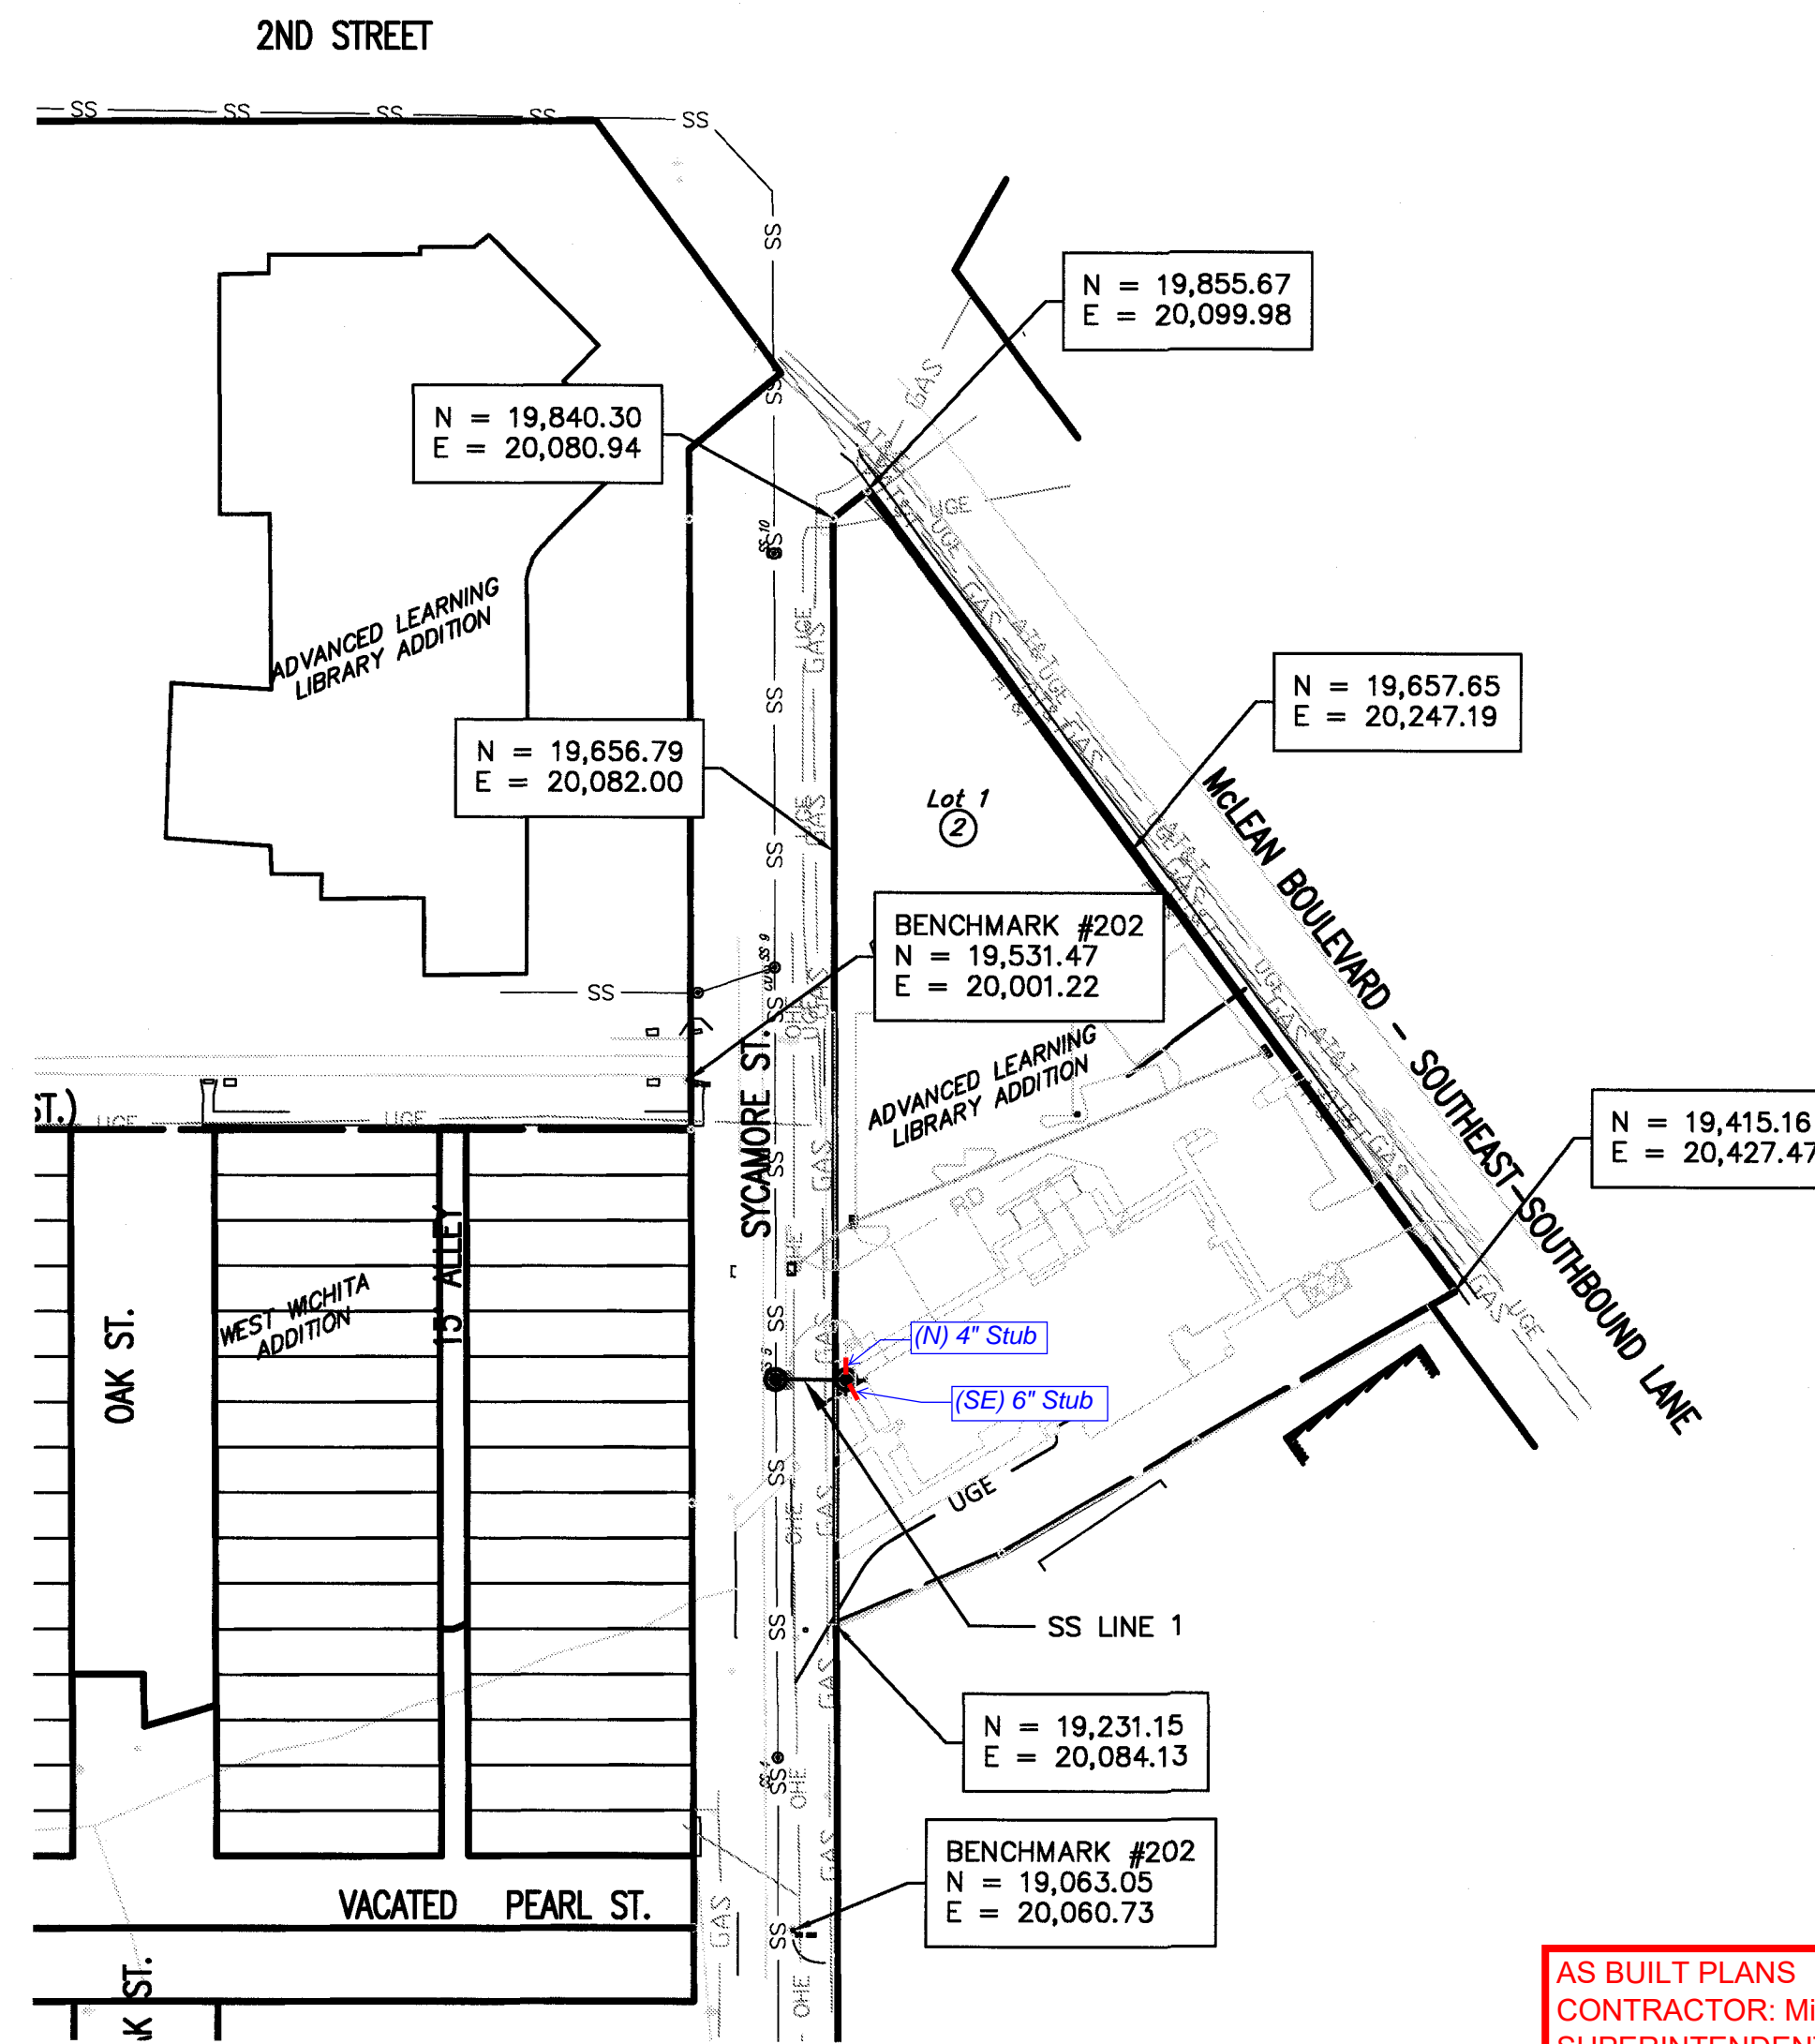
2ND STREET

SS SS SS SS SS

SS

N = 19,855.67
E = 20,099.98

N = 19,840.30
E = 20,080.94

GAS

AT&T

UGE

SS

SS 10

ADVANCED LEARNING LIBRARY ADDITION

N = 19,657.65
E = 20,247.19

N = 19,656.79
E = 20,082.00

Lot 1
2

McLEAN BOULEVARD - SOUTHEAST-SOUTHBOUND LANE

BENCHMARK #202
N = 19,531.47
E = 20,001.22

SS

SS 9

ADVANCED LEARNING LIBRARY ADDITION

N = 19,415.16
E = 20,427.47

ST.)

UGE UGE

SYCAMORE ST.

OAK ST.

WEST WICHITA ADDITION

15' ALLEY

(N) 4" Stub

(SE) 6" Stub

UGE

SS LINE 1

N = 19,231.15
E = 20,084.13

BENCHMARK #202
N = 19,063.05
E = 20,060.73

VACATED PEARL ST.

OHE

GAS

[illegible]K ST.

AS BUILT PLANS
CONTRACTOR: Mi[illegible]
SUPERINTENDEN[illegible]